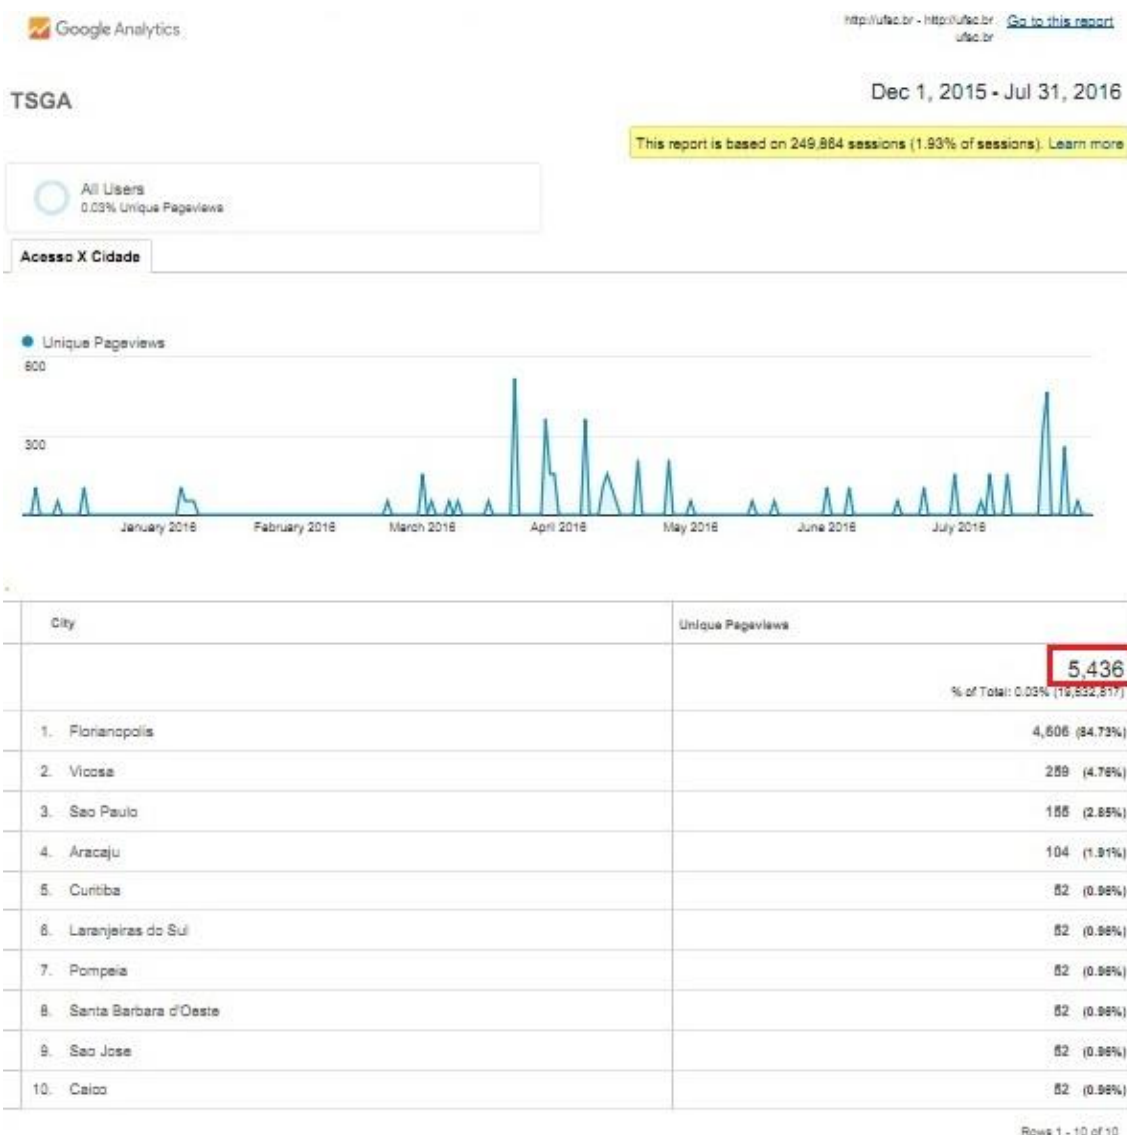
Google Analytics

http://ufsc.br - http://ufsc.br ufsc.br Go to this report

TSGA

Dec 1, 2015 - Jul 31, 2016

This report is based on 249,864 sessions (1.93% of sessions). Learn more

All Users
0.03% Unique Pageviews

Acesso X Cidade

Unique Pageviews
600
300
January 2016 February 2016 March 2016 April 2016 May 2016 June 2016 July 2016

| City | Unique Pageviews |
|---|---|
| | 5,436 % of Total: 0.03% (19,832,817) |
| 1. Florianopolis | 4,606 (84.73%) |
| 2. Vicosa | 259 (4.76%) |
| 3. Sao Paulo | 155 (2.85%) |
| 4. Aracaju | 104 (1.91%) |
| 5. Curitiba | 52 (0.96%) |
| 6. Laranjeiras do Sul | 52 (0.96%) |
| 7. Pompeia | 52 (0.96%) |
| 8. Santa Barbara d'Oeste | 52 (0.96%) |
| 9. Sao Jose | 52 (0.96%) |
| 10. Caico | 52 (0.96%) |

Rows 1 - 10 of 10